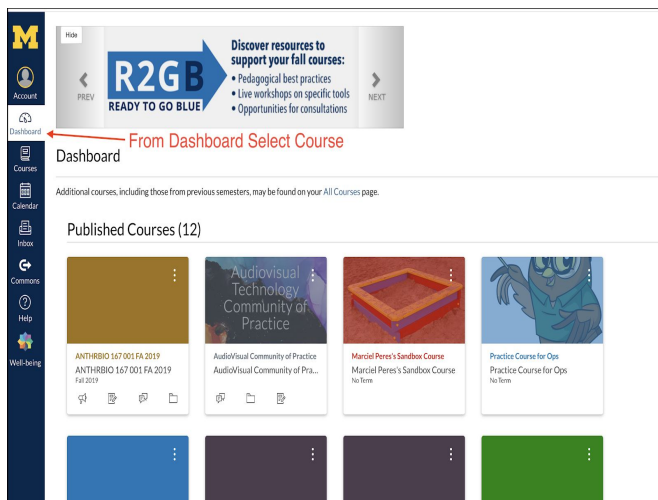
M

Account

Dashboard

Courses

Calendar

Inbox

Commons

Help

Well-being

Hide

PREV

R2GB
READY TO GO BLUE

Discover resources to support your fall courses:
• Pedagogical best practices
• Live workshops on specific tools
• Opportunities for consultations

NEXT

From Dashboard Select Course

Dashboard

Additional courses, including those from previous semesters, may be found on your All Courses page.

Published Courses (12)

ANTHRBIO 167 001 FA 2019
ANTHRBIO 167 001 FA 2019
Fall 2019

Audiovisual Technology Community of Practice
AudioVisual Community of Practice
AudioVisual Community of Pra...

Marciel Peres's Sandbox Course
Marciel Peres's Sandbox Course
No Term

Practice Course for Ops
Practice Course for Ops
No Term